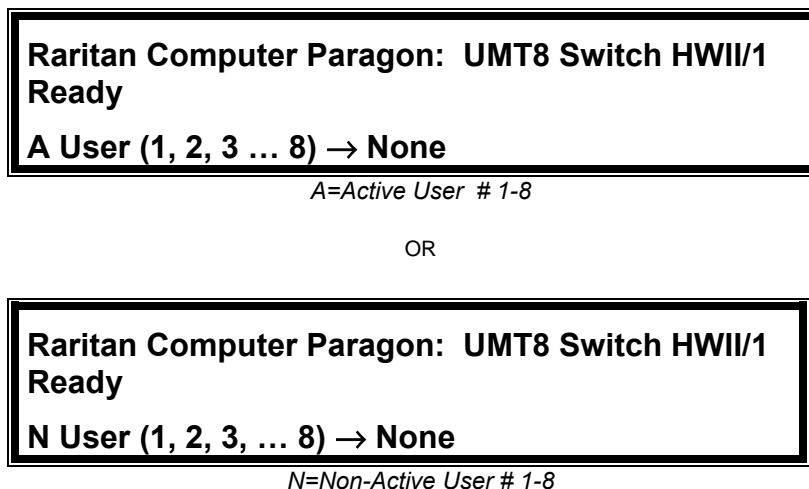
Raritan Computer Paragon: UMT8 Switch HWII/1 Ready

A User (1, 2, 3 … 8) → None

A=Active User # 1-8

OR

Raritan Computer Paragon: UMT8 Switch HWII/1 Ready

N User (1, 2, 3, … 8) → None

N=Non-Active User # 1-8